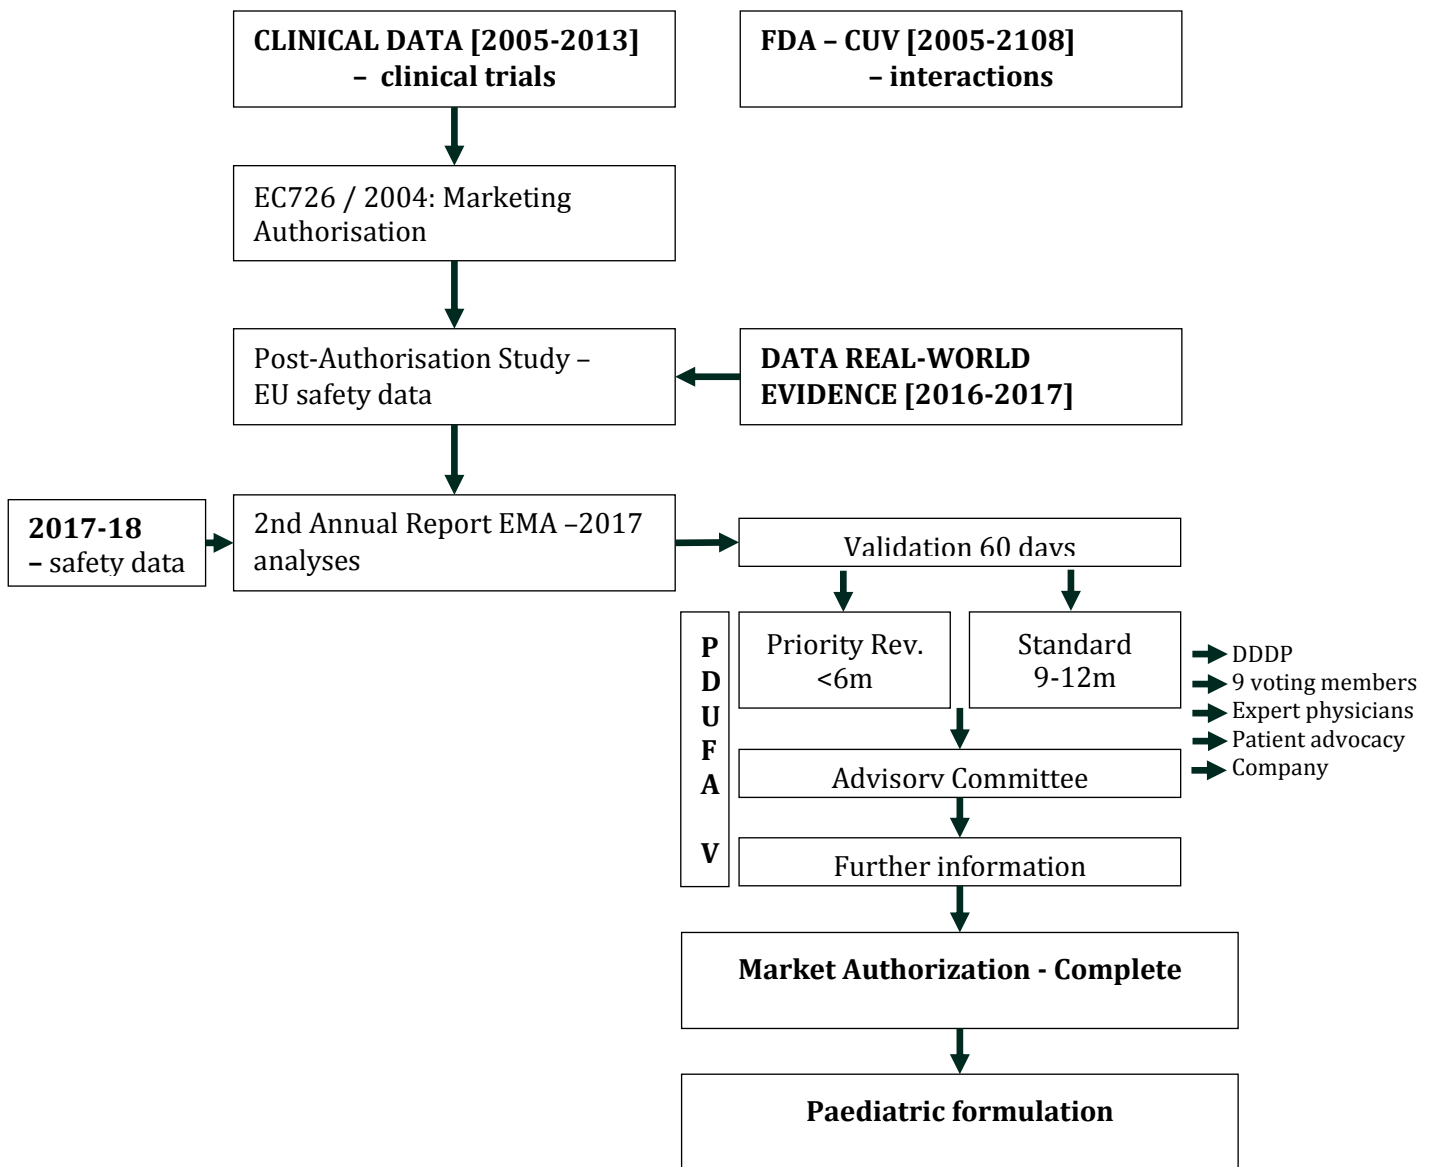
CLINICAL DATA [2005-2013] – clinical trials

FDA – CUV [2005-2108] – interactions

EC726 / 2004: Marketing Authorisation

Post-Authorisation Study – EU safety data

DATA REAL-WORLD EVIDENCE [2016-2017]

2017-18 – safety data

2nd Annual Report EMA –2017 analyses

Validation 60 days

P
D
U
F
A

V

Priority Rev. <6m

Standard 9-12m

DDDP
9 voting members
Expert physicians
Patient advocacy
Company

Advisory Committee

Further information

Market Authorization - Complete

Paediatric formulation